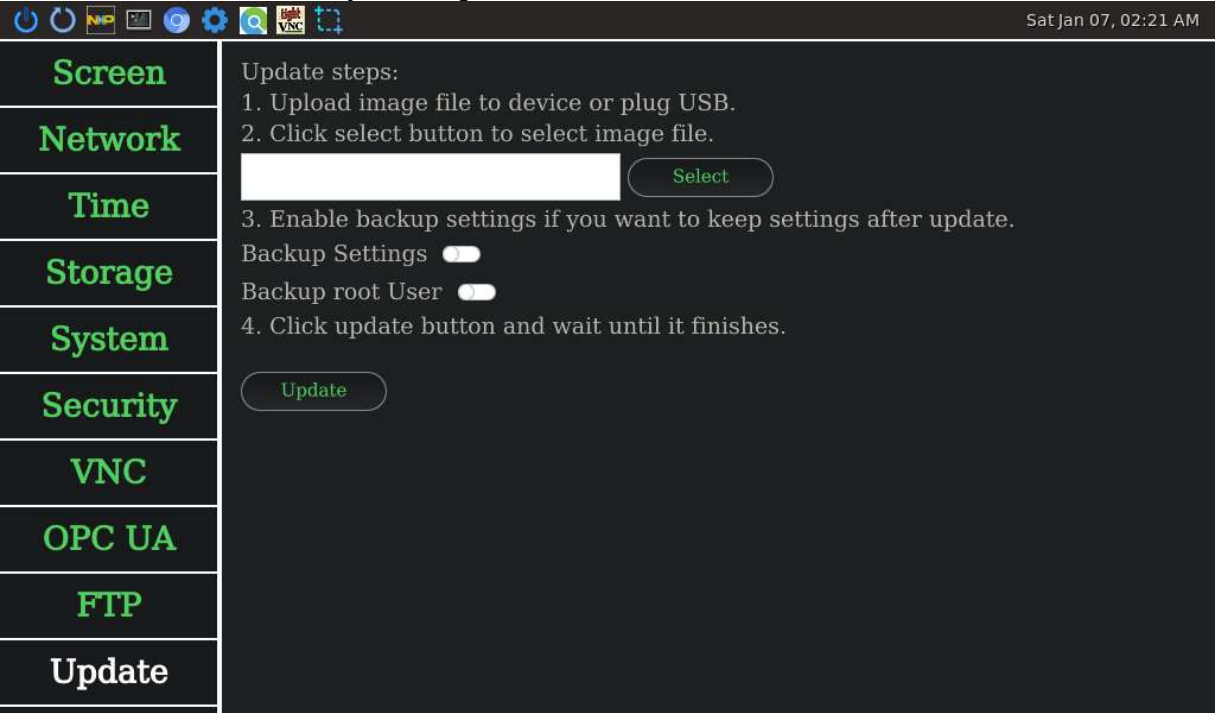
Sat Jan 07, 02:21 AM

Screen
Network
Time
Storage
System
Security
VNC
OPC UA
FTP
Update

Update steps:
1. Upload image file to device or plug USB.
2. Click select button to select image file.

Select

3. Enable backup settings if you want to keep settings after update.
Backup Settings
Backup root User
4. Click update button and wait until it finishes.

Update